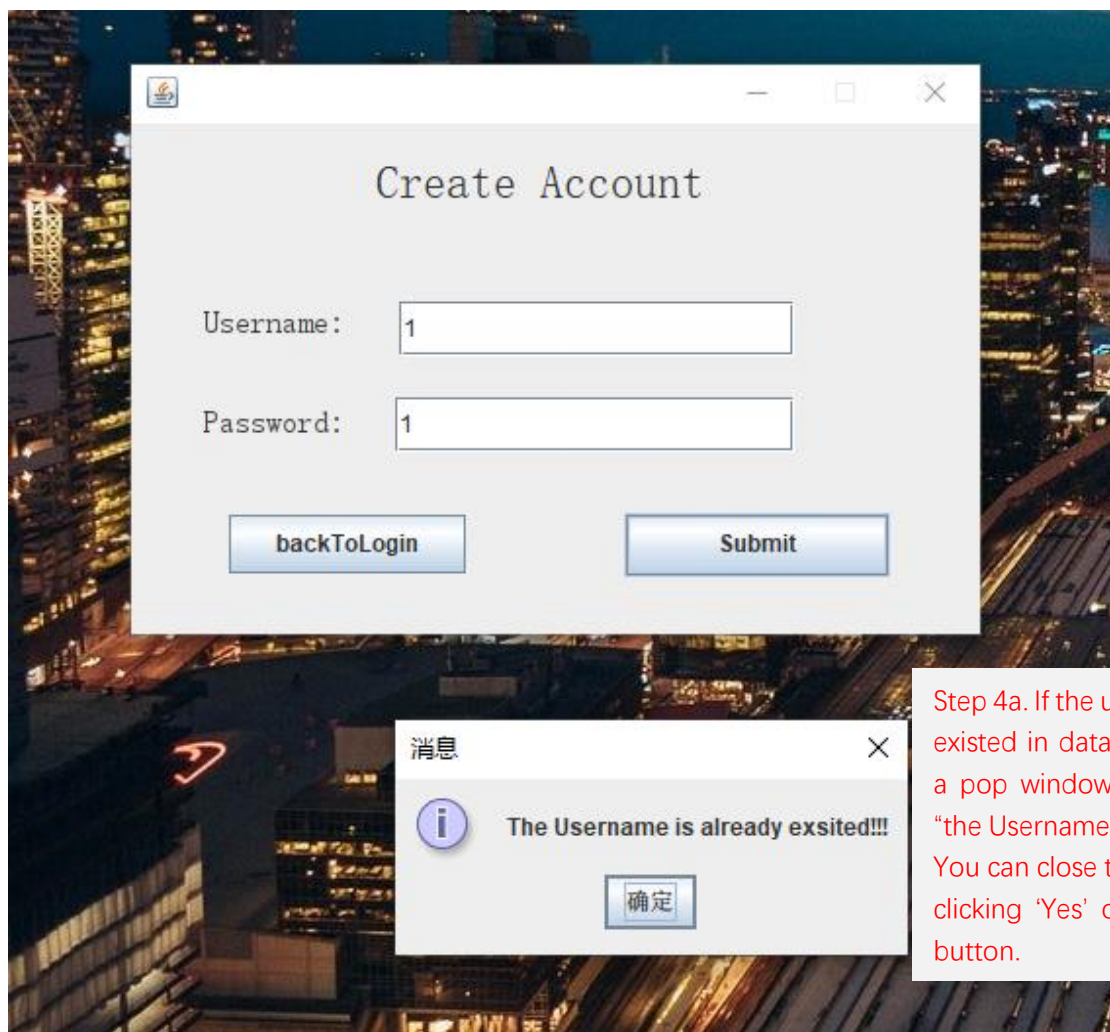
Create Account

Username: 1

Password: 1

backToLogin

Submit

消息

The Username is already exsited!!!

确定

Step 4a. If the u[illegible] existed in data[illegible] a pop window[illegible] "the Username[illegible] You can close t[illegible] clicking 'Yes' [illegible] button.